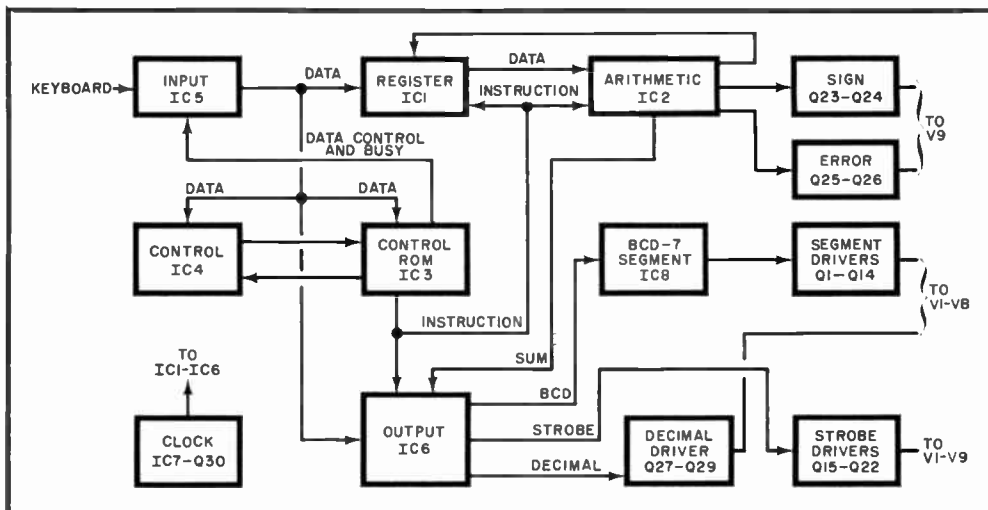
KEYBOARD

INPUT IC5

DATA

REGISTER ICI

DATA

INSTRUCTION

ARITHMETIC IC2

SIGN Q23-Q24

TO V9

ERROR Q25-Q26

DATA CONTROL AND BUSY

DATA

DATA

CONTROL IC4

CONTROL ROM IC3

BCD-7 SEGMENT IC8

SEGMENT DRIVERS QI-QI4

TO VI-V8

INSTRUCTION

SUM

TO ICI-IC6

BCD

CLOCK IC7-Q30

OUTPUT IC6

STROBE

DECIMAL DRIVER Q27-Q29

STROBE DRIVERS QI5-Q22

TO VI-V9

DECIMAL